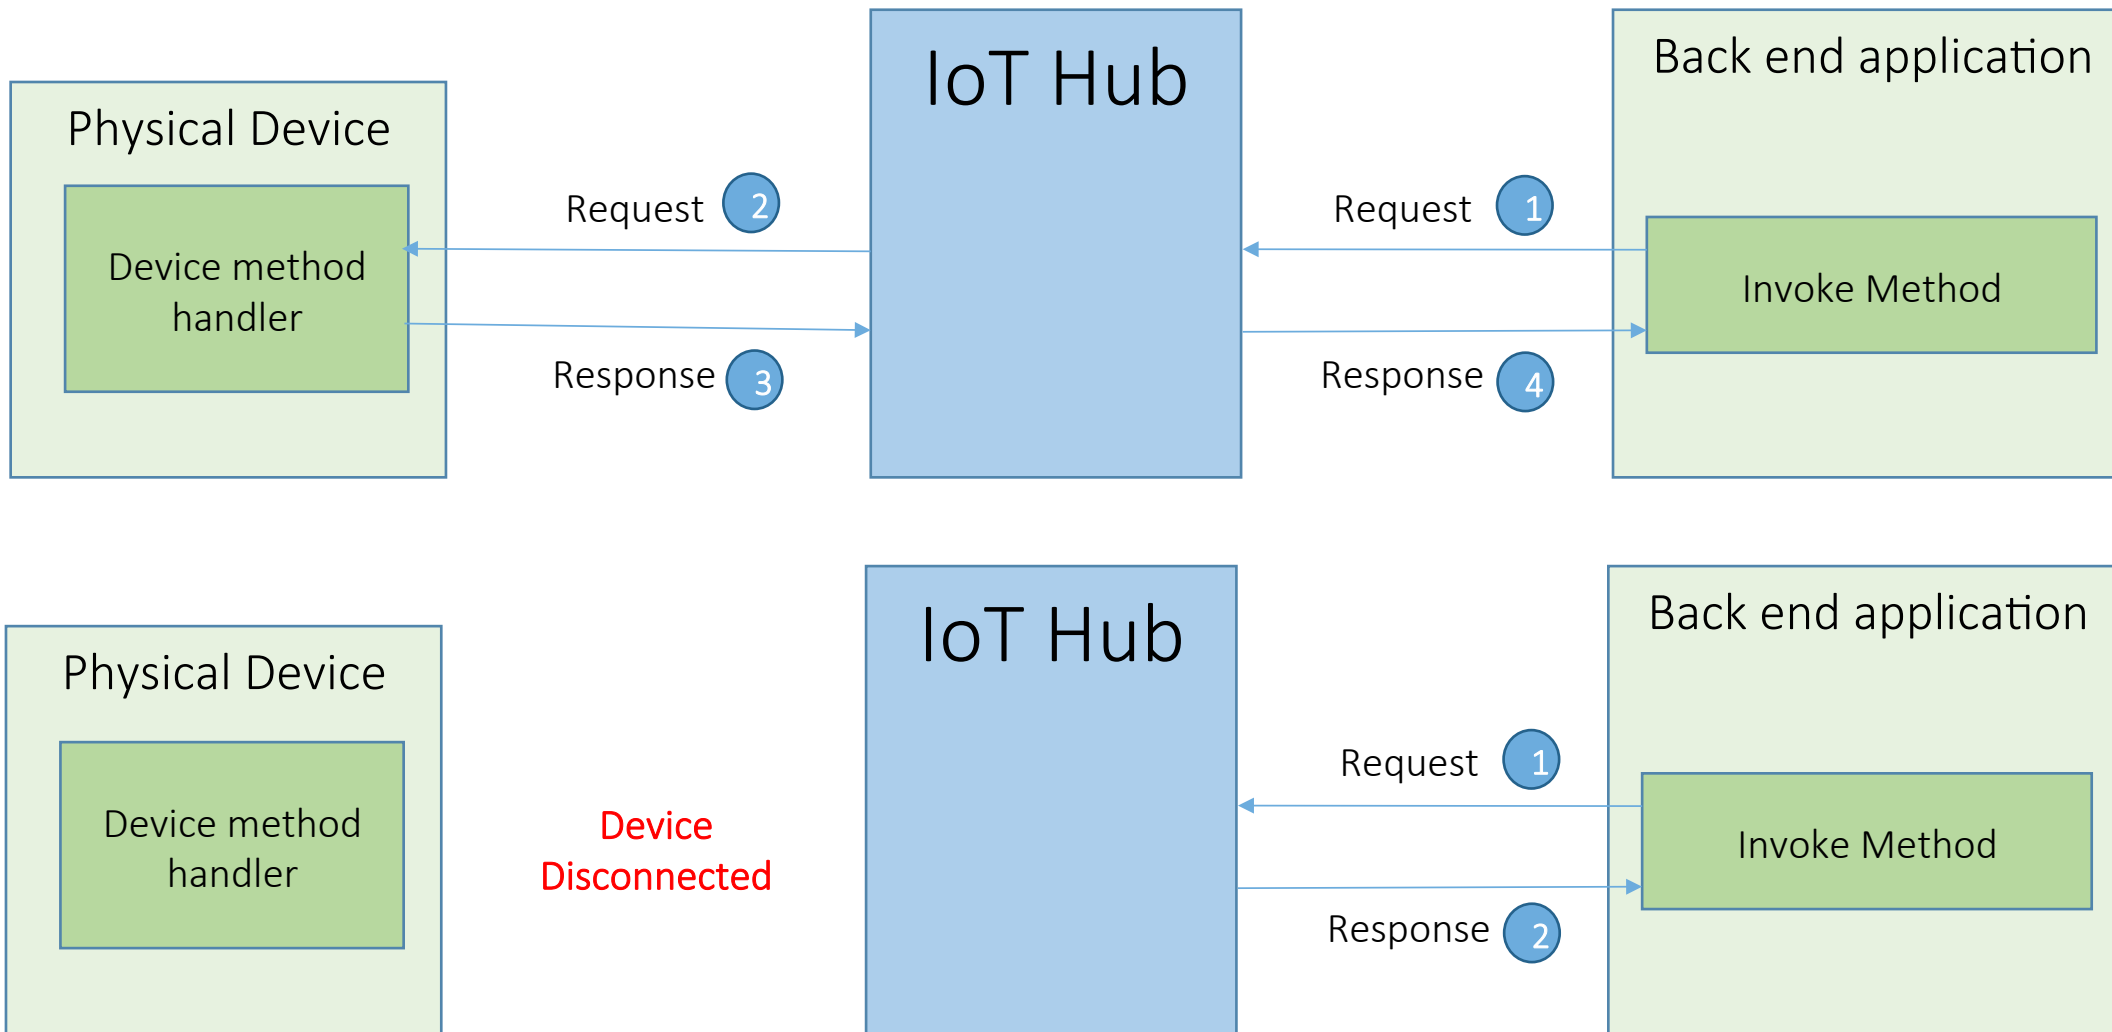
Physical Device

Device method handler

Request 2

Response 3

IoT Hub

Back end application

Request 1

Invoke Method

Response 4

Physical Device

Device method handler

Device Disconnected

IoT Hub

Back end application

Request 1

Invoke Method

Response 2